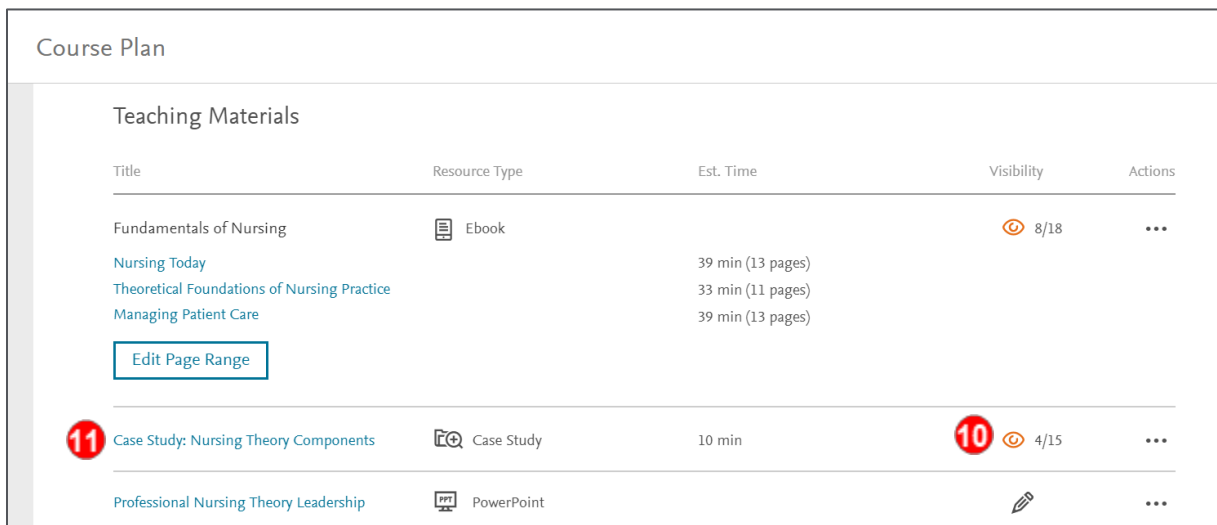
Course Plan

Teaching Materials

| Title | Resource Type | Est. Time | Visibility | Actions |
|---|---|---|---|---|
| Fundamentals of Nursing | Ebook | | 8/18 | ••• |
| Nursing Today | | 39 min (13 pages) | | |
| Theoretical Foundations of Nursing Practice | | 33 min (11 pages) | | |
| Managing Patient Care | | 39 min (13 pages) | | |
| Edit Page Range | | | | |
| 11 Case Study: Nursing Theory Components | Case Study | 10 min | 10 4/15 | ••• |
| Professional Nursing Theory Leadership | PPT PowerPoint | | | ••• |